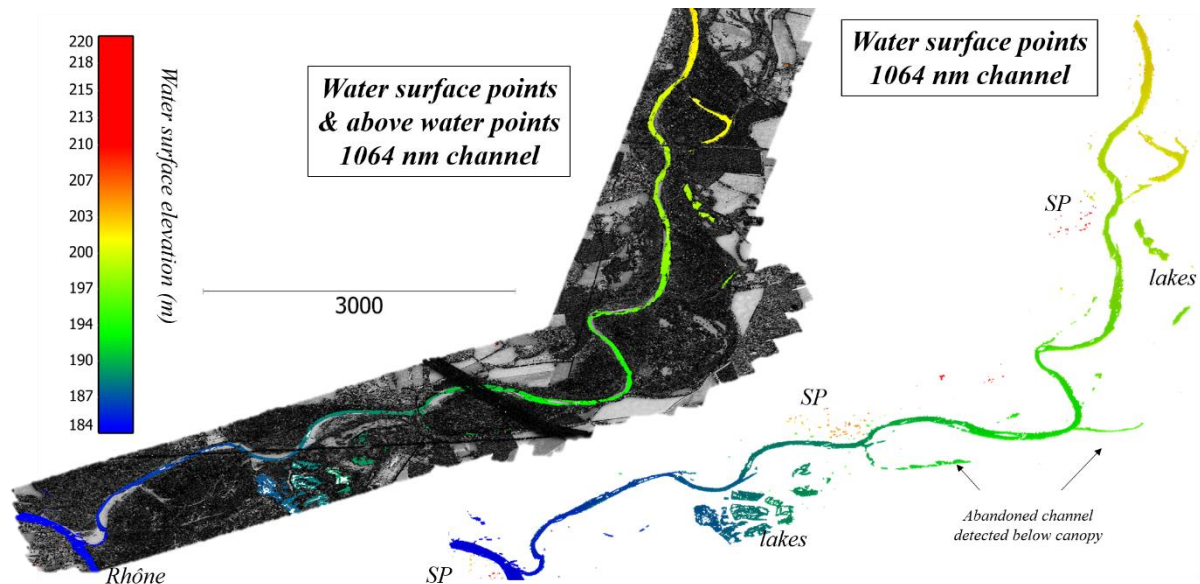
220
218
215
213
210
207
203
200
197
194
190
187
184

Water surface elevation (m)

Water surface points & above water points 1064 nm channel

3000

Rhône

Water surface points 1064 nm channel

SP

lakes

SP

Abandoned channel detected below canopy

lakes

SP